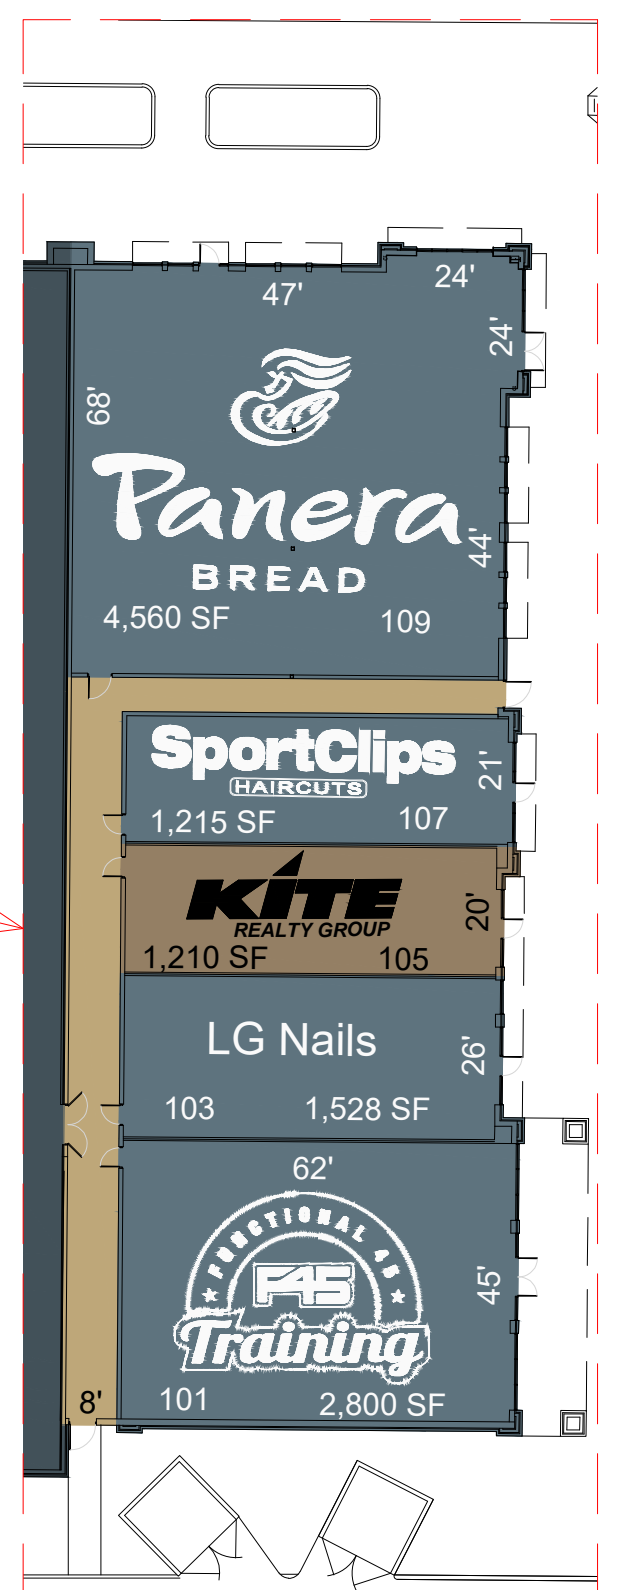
47'

24'

24'

68'

Panera
BREAD

44'

4,560 SF

109

SportClips
HAIRCUTS

21'

1,215 SF

107

KITE
REALTY GROUP

20'

1,210 SF

105

LG Nails

26'

103

1,528 SF

62'

FUNCTIONAL 45
F45
Training

45'

8'

101

2,800 SF